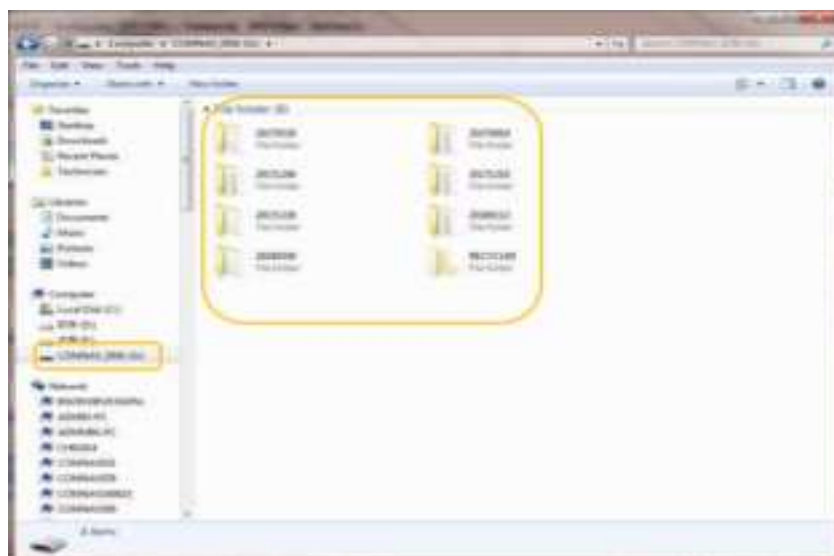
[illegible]

Computer ▸ COMPAQ_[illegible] ▸

File Edit View Tools Help

Organize ▾ Share with ▾ New folder

Favorites
Desktop
Downloads
Recent Places
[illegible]

Libraries
Documents
Music
Pictures
Videos

Computer
Local Disk (C:)
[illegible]
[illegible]
COMPAQ_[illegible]

Network
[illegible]
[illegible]
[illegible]
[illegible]
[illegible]
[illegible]
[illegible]
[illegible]

File folder (8)

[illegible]
File folder

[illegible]
File folder

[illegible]
File folder

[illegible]
File folder

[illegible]
File folder

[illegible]
File folder

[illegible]
File folder

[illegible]
File folder

8 items